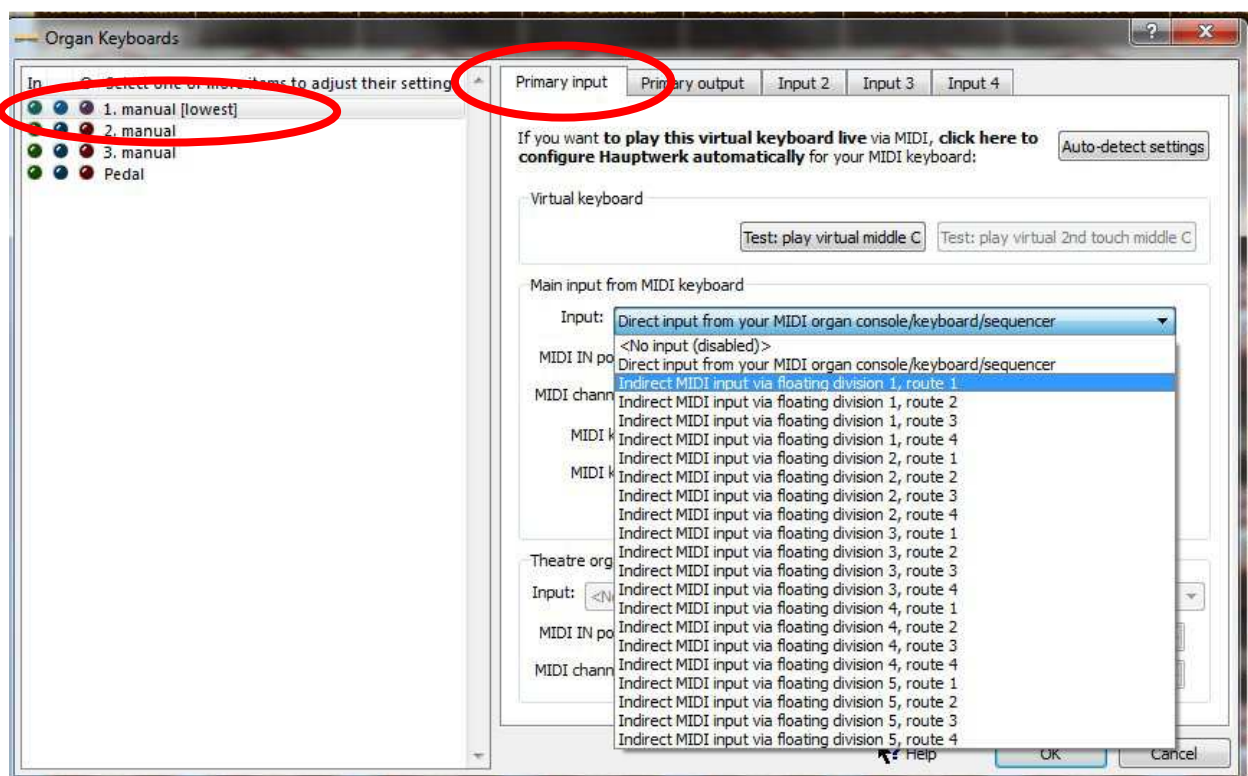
Organ Keyboards

In O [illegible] Select one or more items to adjust their setting
1. manual [lowest]
2. manual
3. manual
Pedal

Primary input | Primary output | Input 2 | Input 3 | Input 4

If you want **to play this virtual keyboard live** via MIDI, **click here to configure Hauptwerk automatically** for your MIDI keyboard:

Auto-detect settings

Virtual keyboard

Test: play virtual middle C

Test: play virtual 2nd touch middle C

Main input from MIDI keyboard

Input: Direct input from your MIDI organ console/keyboard/sequencer

<No input (disabled)>
Direct input from your MIDI organ console/keyboard/sequencer
Indirect MIDI input via floating division 1, route 1
Indirect MIDI input via floating division 1, route 2
Indirect MIDI input via floating division 1, route 3
Indirect MIDI input via floating division 1, route 4
Indirect MIDI input via floating division 2, route 1
Indirect MIDI input via floating division 2, route 2
Indirect MIDI input via floating division 2, route 3
Indirect MIDI input via floating division 2, route 4
Indirect MIDI input via floating division 3, route 1
Indirect MIDI input via floating division 3, route 2
Indirect MIDI input via floating division 3, route 3
Indirect MIDI input via floating division 3, route 4
Indirect MIDI input via floating division 4, route 1
Indirect MIDI input via floating division 4, route 2
Indirect MIDI input via floating division 4, route 3
Indirect MIDI input via floating division 4, route 4
Indirect MIDI input via floating division 5, route 1
Indirect MIDI input via floating division 5, route 2
Indirect MIDI input via floating division 5, route 3
Indirect MIDI input via floating division 5, route 4

MIDI IN po
MIDI chann
MIDI k
MIDI k

Theatre org
Input: <N
MIDI IN po
MIDI chann

Help
OK
Cancel